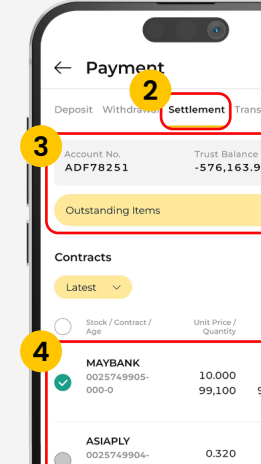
Payment

2

Deposit Withdraw Settlement Trans

3

Account No.
ADF78251

Trust Balance
-576,163.9

Outstanding Items

Contracts

Latest

Stock / Contract / Age

Unit Price / Quantity

4

MAYBANK
0025749905-000-0

10.000
99,100

ASIAPLY
0025749904-

0.320